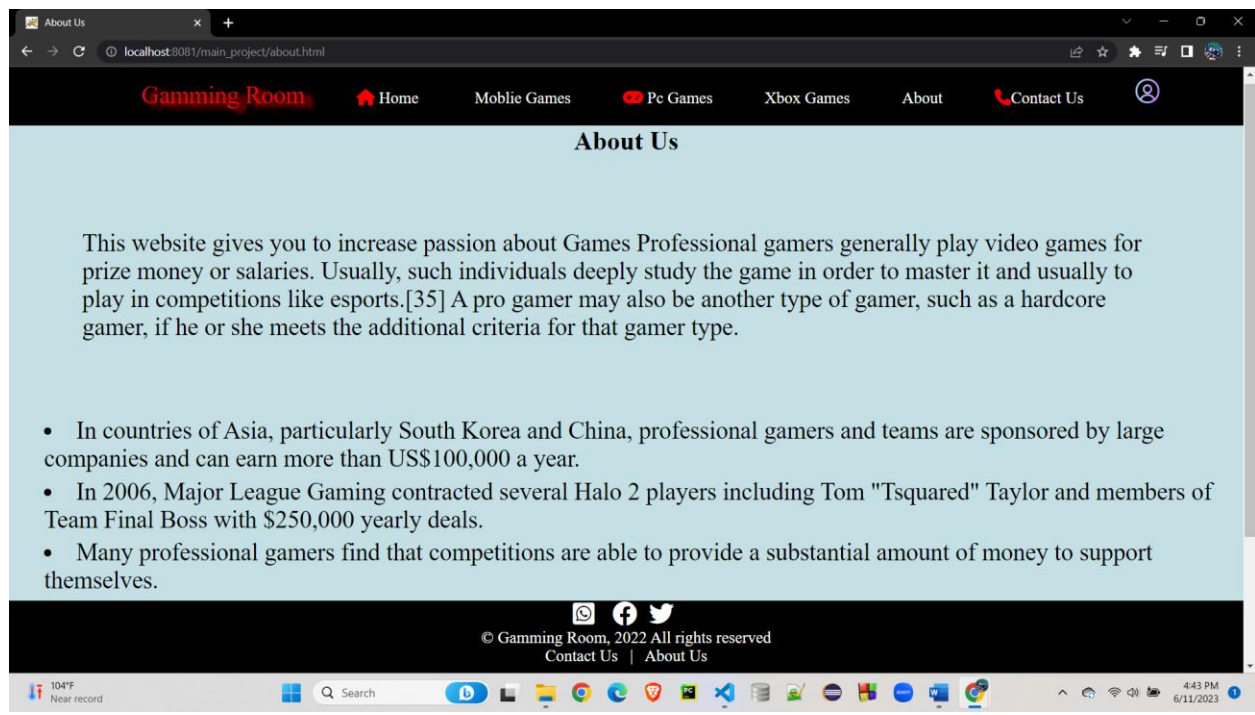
About Us

localhost:8081/main_project/about.html

Gamming Room Home Moblie Games Pc Games Xbox Games About Contact Us

About Us

This website gives you to increase passion about Games Professional gamers generally play video games for prize money or salaries. Usually, such individuals deeply study the game in order to master it and usually to play in competitions like esports.[35] A pro gamer may also be another type of gamer, such as a hardcore gamer, if he or she meets the additional criteria for that gamer type.

- In countries of Asia, particularly South Korea and China, professional gamers and teams are sponsored by large companies and can earn more than US$100,000 a year.
- In 2006, Major League Gaming contracted several Halo 2 players including Tom "Tsquared" Taylor and members of Team Final Boss with $250,000 yearly deals.
- Many professional gamers find that competitions are able to provide a substantial amount of money to support themselves.

© Gamming Room, 2022 All rights reserved
Contact Us | About Us

104°F
Near record

Search

4:43 PM
6/11/2023